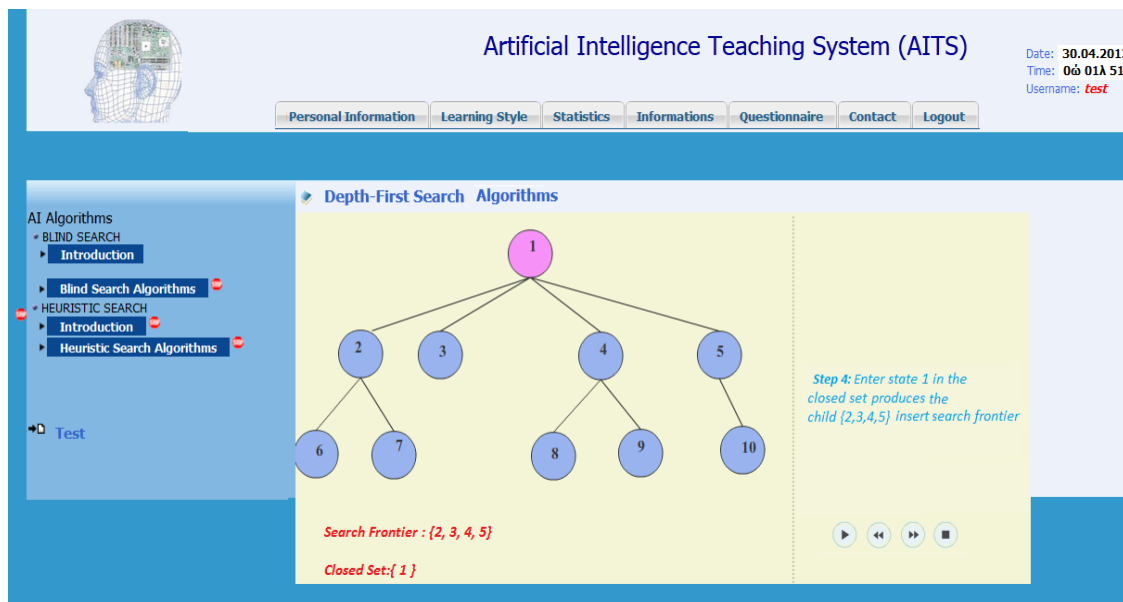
Artificial Intelligence Teaching System (AITS)

Date: 30.04.201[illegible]
Time: 0ώ 01λ 51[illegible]
Username: test

Personal Information | Learning Style | Statistics | Informations | Questionnaire | Contact | Logout

AI Algorithms
BLIND SEARCH
Introduction
Blind Search Algorithms
HEURISTIC SEARCH
Introduction
Heuristic Search Algorithms

Test

Depth-First Search Algorithms

1
2
3
4
5
6
7
8
9
10

Step 4: Enter state 1 in the closed set produces the child {2,3,4,5} insert search frontier

Search Frontier : {2, 3, 4, 5}

Closed Set:{ 1 }